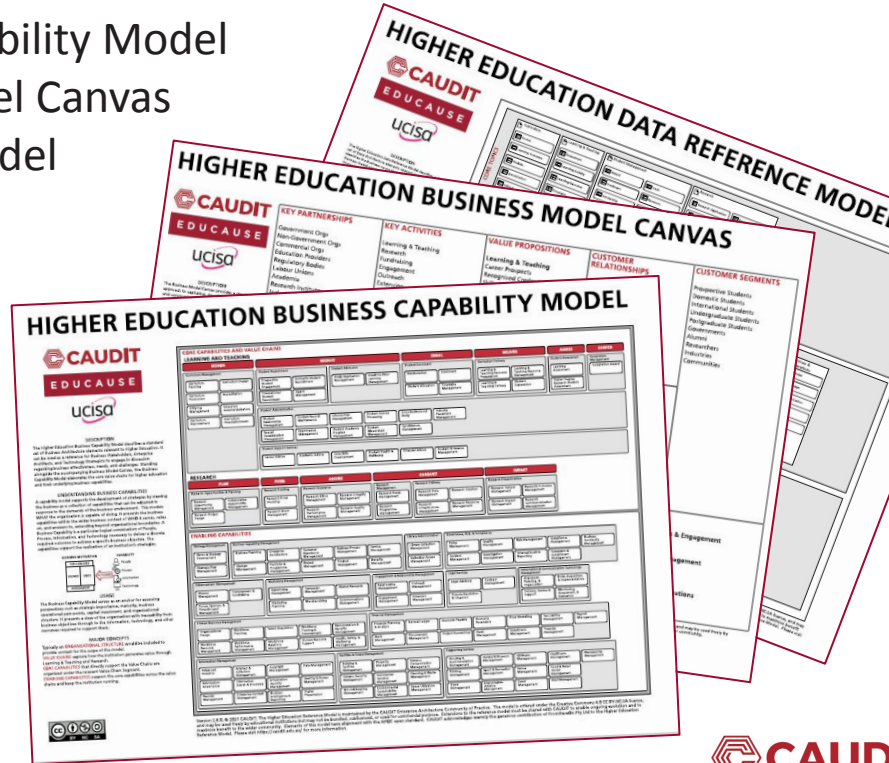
bility Model
el Canvas
del

HIGHER EDUCATION DATA REFERENCE MODEL
CAUDIT
EDUCAUSE
ucisa

HIGHER EDUCATION BUSINESS MODEL CANVAS
CAUDIT
EDUCAUSE
ucisa
KEY PARTNERSHIPS
Government Orgs
Non-Government Orgs
Commercial Orgs
Education Providers
Regulatory Bodies
Labour Unions
Academia
KEY ACTIVITIES
Learning & Teaching
Research
Fundraising
Engagement
Outreach
VALUE PROPOSITIONS
Learning & Teaching
Career Prospects
CUSTOMER RELATIONSHIPS
CUSTOMER SEGMENTS
Prospective Students
Domestic Students
International Students
Undergraduate Students
Postgraduate Students
Governments
Alumni
Researchers
Industries
Communities

HIGHER EDUCATION BUSINESS CAPABILITY MODEL
CAUDIT
EDUCAUSE
ucisa
CORE CAPABILITIES AND VALUE CHAINS
LEARNING AND TEACHING
RESEARCH
ENABLING CAPABILITIES
DESCRIPTION
UNDERSTANDING BUSINESS CAPABILITIES
USAGE
MAJOR CONCEPTS

CAUD